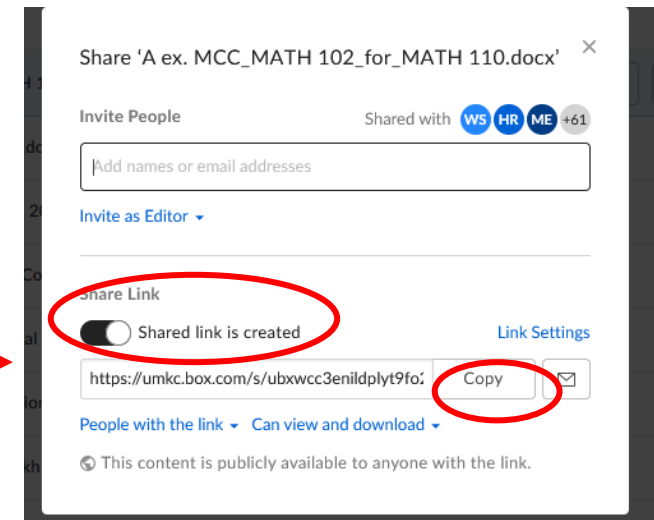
Share 'A ex. MCC_MATH 102_for_MATH 110.docx'

×

Invite People

Shared with WS HR ME +61

Add names or email addresses

Invite as Editor

Share Link

Shared link is created

Link Settings

https://umkc.box.com/s/ubxwcc3enildplyt9fo

Copy

People with the link

Can view and download

This content is publicly available to anyone with the link.